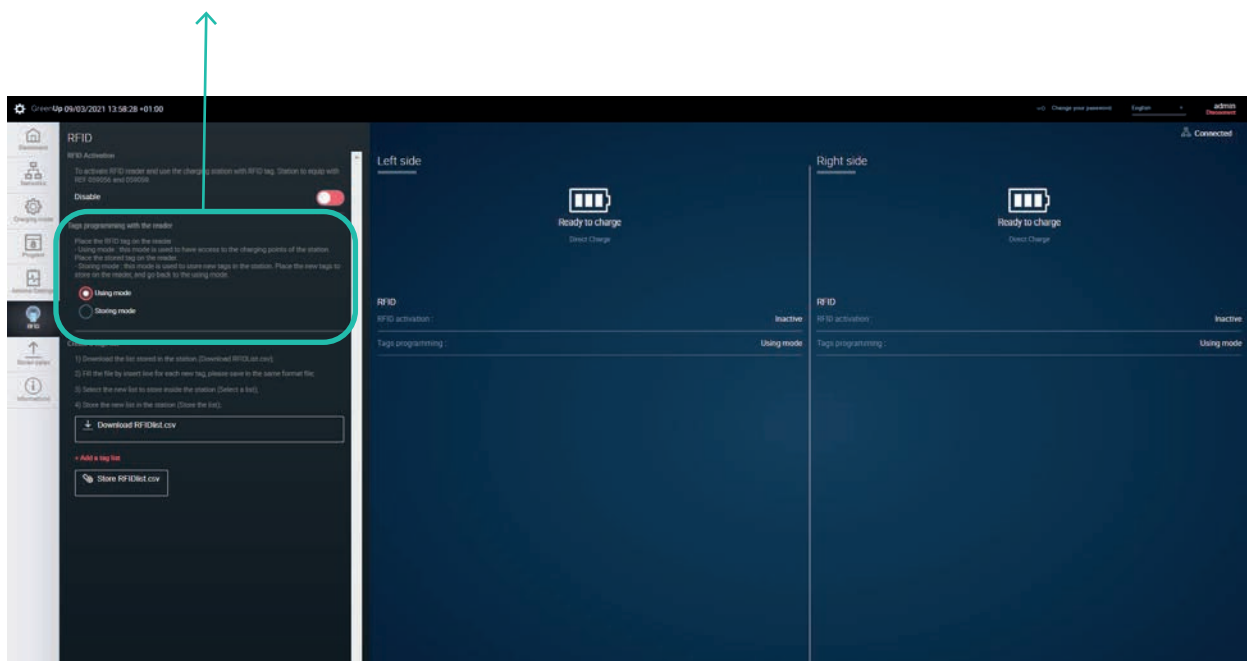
Green'Up 09/03/2021 13:58:28 +01:00

Change your password English admin Disconnect

Dashboard
Networks
Charging mode
Program
Antenna Settings
RFID
Restart pages
Information

RFID
RFID Activation
To activate RFID reader and use the charging station with RFID tag. Station to equip with REF 059056 and 059058
Disable

Tags programming with the reader
Place the RFID tag on the reader
- Using mode : this mode is used to have access to the charging points of the station. Place the stored tag on the reader.
- Storing mode : this mode is used to store new tags in the station. Place the new tags to store on the reader, and go back to the using mode.
Using mode
Storing mode

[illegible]
1) Download the list stored in the station (Download RFIDList.csv).
2) Fill the file by insert line for each new tag, please save in the same format file.
3) Select the new list to store inside the station (Select a list).
4) Store the new list in the station (Store the list).
Download RFIDlist.csv
+ Add a tag list
Store RFIDlist.csv

Connected

Left side
Ready to charge
Direct Charge
RFID
RFID activation : Inactive
Tags programming : Using mode

Right side
Ready to charge
Direct Charge
RFID
RFID activation : Inactive
Tags programming : Using mode